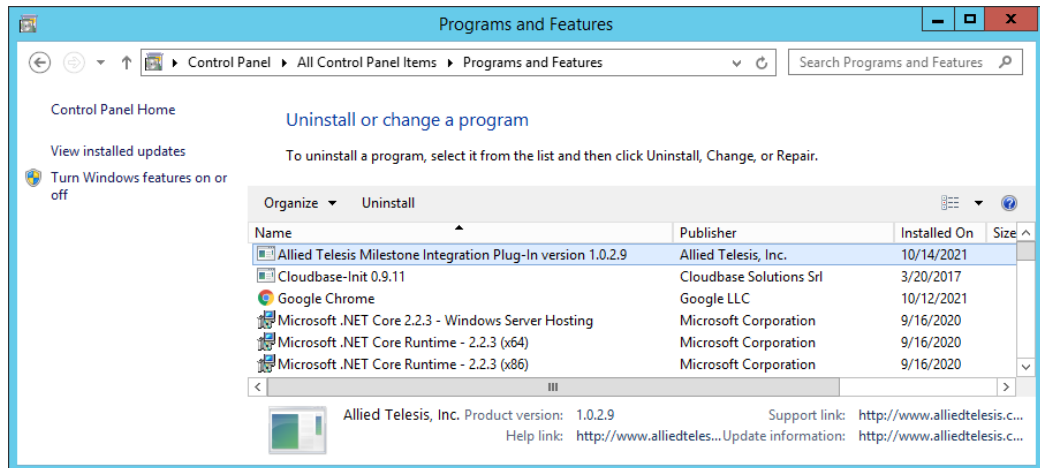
Programs and Features

Control Panel ▸ All Control Panel Items ▸ Programs and Features

Search Programs and Features

Control Panel Home

View installed updates

Turn Windows features on or off

Uninstall or change a program

To uninstall a program, select it from the list and then click Uninstall, Change, or Repair.

Organize ▾ Uninstall

| Name | Publisher | Installed On | Size |
|---|---|---|---|
| Allied Telesis Milestone Integration Plug-In version 1.0.2.9 | Allied Telesis, Inc. | 10/14/2021 | |
| Cloudbase-Init 0.9.11 | Cloudbase Solutions Srl | 3/20/2017 | |
| Google Chrome | Google LLC | 10/12/2021 | |
| Microsoft .NET Core 2.2.3 - Windows Server Hosting | Microsoft Corporation | 9/16/2020 | |
| Microsoft .NET Core Runtime - 2.2.3 (x64) | Microsoft Corporation | 9/16/2020 | |
| Microsoft .NET Core Runtime - 2.2.3 (x86) | Microsoft Corporation | 9/16/2020 | |

Allied Telesis, Inc. Product version: 1.0.2.9 Support link: http://www.alliedtelesis.c...
Help link: http://www.alliedteles... Update information: http://www.alliedtelesis.c...